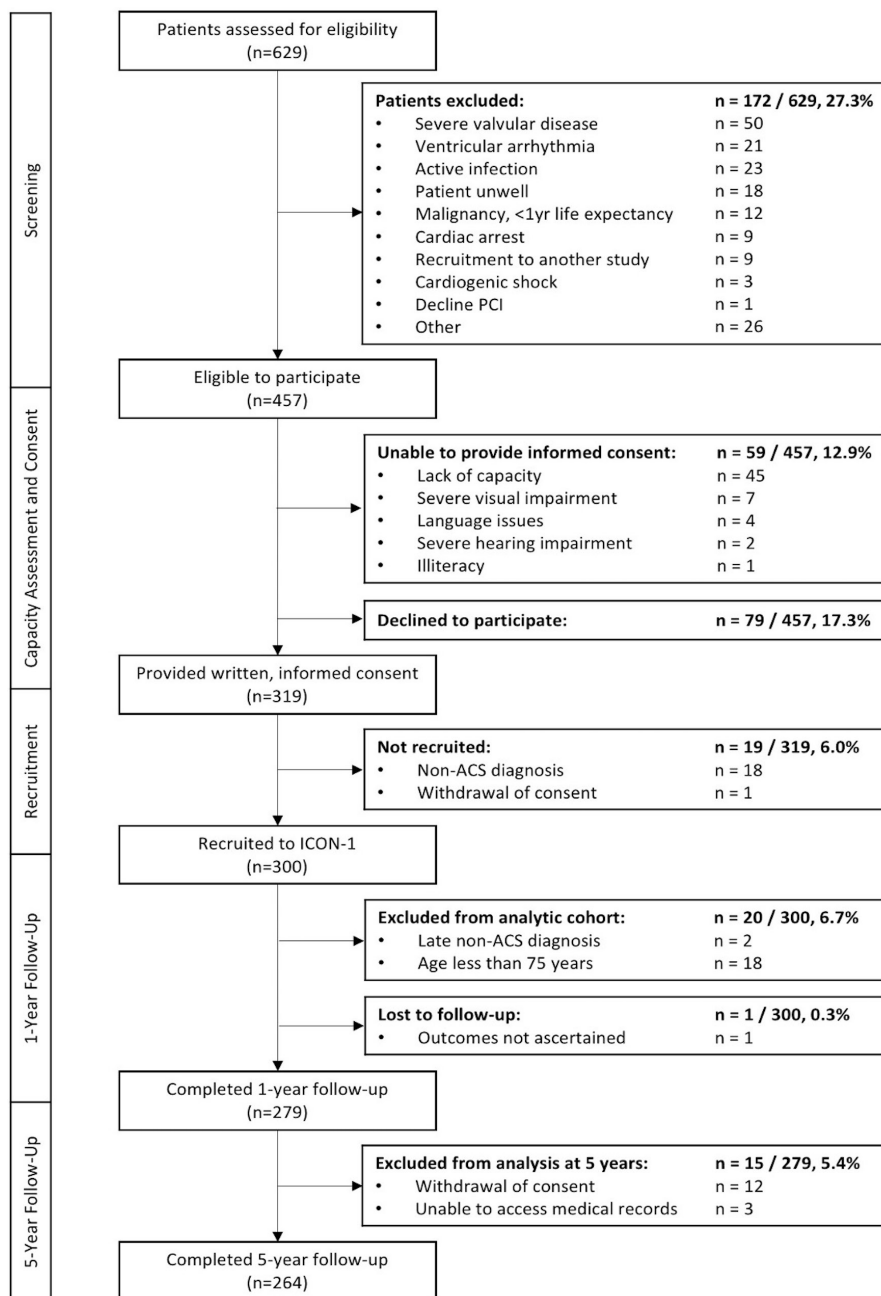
Screening

Patients assessed for eligibility
(n=629)

**Patients excluded:** **n = 172 / 629, 27.3%**
• Severe valvular disease n = 50
• Ventricular arrhythmia n = 21
• Active infection n = 23
• Patient unwell n = 18
• Malignancy, <1yr life expectancy n = 12
• Cardiac arrest n = 9
• Recruitment to another study n = 9
• Cardiogenic shock n = 3
• Decline PCI n = 1
• Other n = 26

Capacity Assessment and Consent

Eligible to participate
(n=457)

**Unable to provide informed consent:** **n = 59 / 457, 12.9%**
• Lack of capacity n = 45
• Severe visual impairment n = 7
• Language issues n = 4
• Severe hearing impairment n = 2
• Illiteracy n = 1

**Declined to participate:** **n = 79 / 457, 17.3%**

Recruitment

Provided written, informed consent
(n=319)

**Not recruited:** **n = 19 / 319, 6.0%**
• Non-ACS diagnosis n = 18
• Withdrawal of consent n = 1

1-Year Follow-Up

Recruited to ICON-1
(n=300)

**Excluded from analytic cohort:** **n = 20 / 300, 6.7%**
• Late non-ACS diagnosis n = 2
• Age less than 75 years n = 18

**Lost to follow-up:** **n = 1 / 300, 0.3%**
• Outcomes not ascertained n = 1

5-Year Follow-Up

Completed 1-year follow-up
(n=279)

**Excluded from analysis at 5 years:** **n = 15 / 279, 5.4%**
• Withdrawal of consent n = 12
• Unable to access medical records n = 3

Completed 5-year follow-up
(n=264)